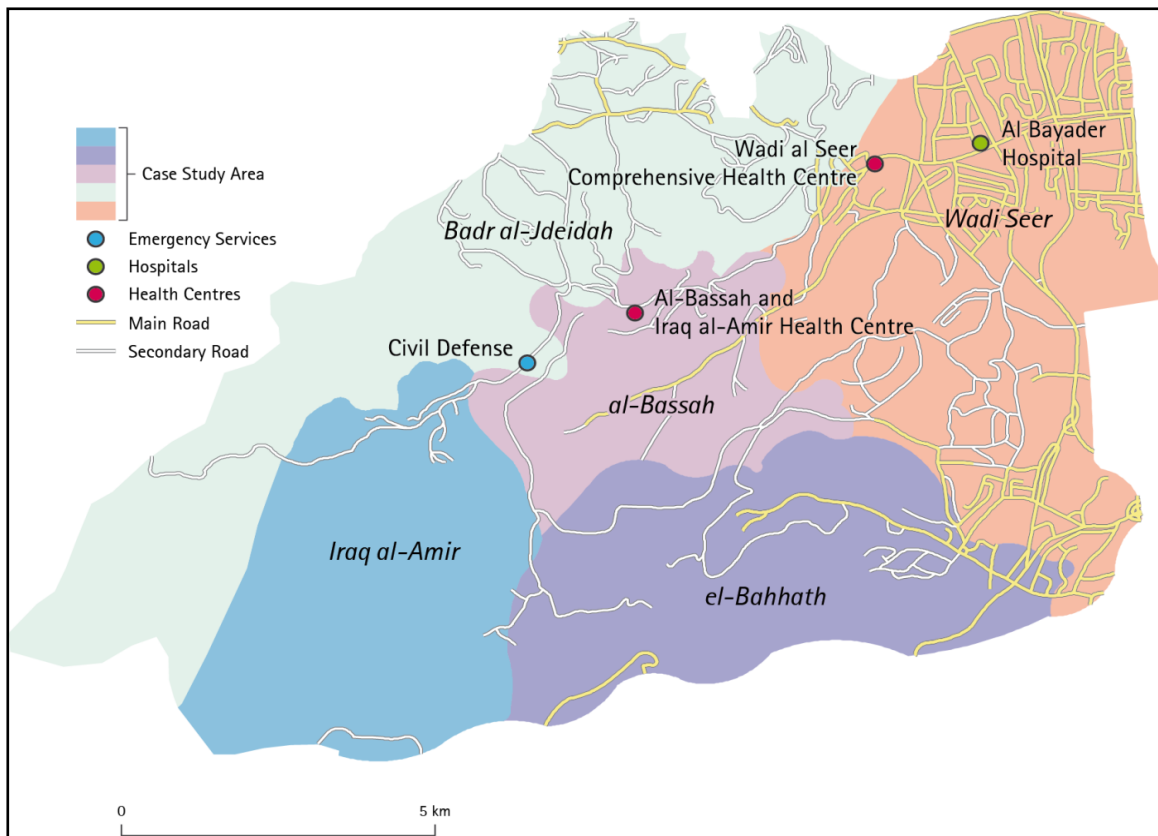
Case Study Area
Emergency Services
Hospitals
Health Centres
Main Road
Secondary Road

Wadi al Seer
Comprehensive Health Centre
Al Bayader Hospital
Wadi Seer
Badr al-Jdeidah
Al-Bassah and Iraq al-Amir Health Centre
Civil Defense
al-Bassah
Iraq al-Amir
el-Bahhath

0
5 km